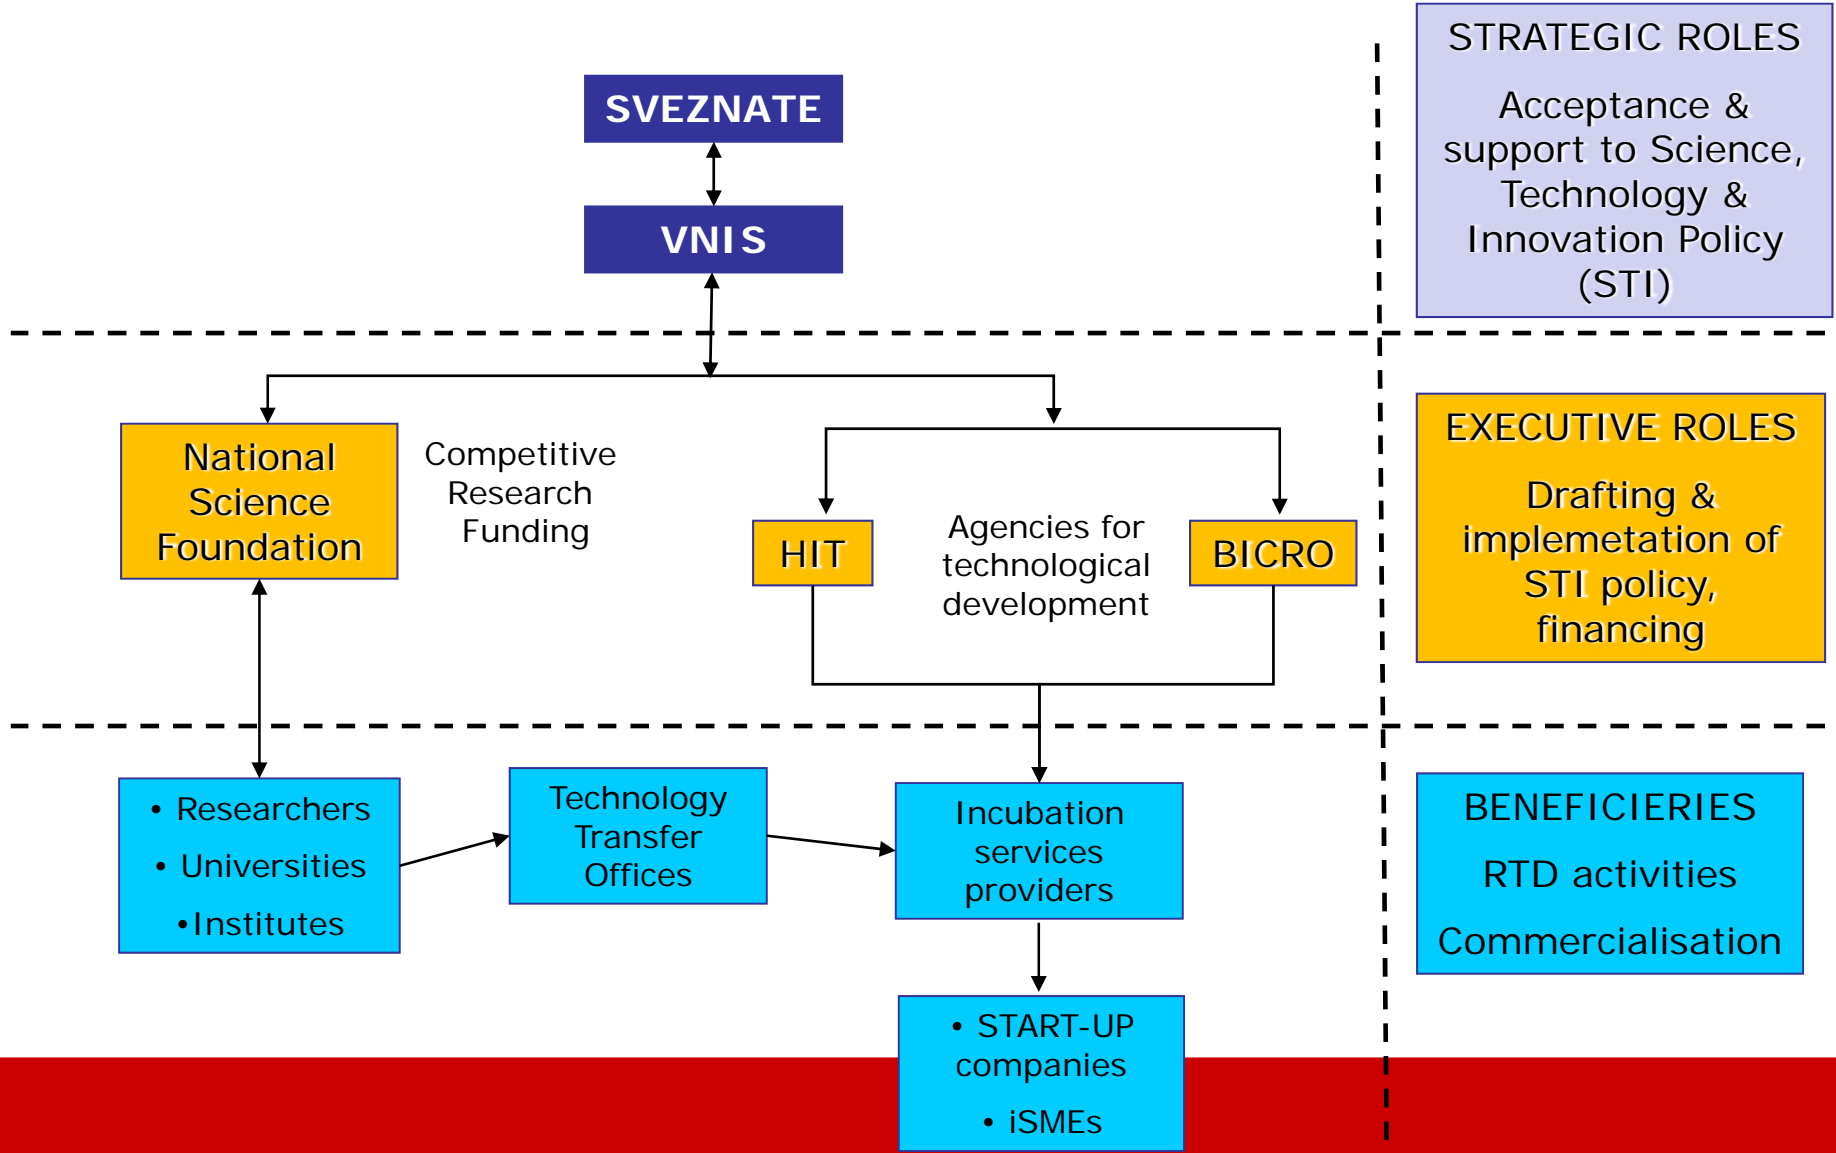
SVEZNATE

VNIS

STRATEGIC ROLES

Acceptance & support to Science, Technology & Innovation Policy (STI)

National Science Foundation

Competitive Research Funding

HIT

Agencies for technological development

BICRO

EXECUTIVE ROLES

Drafting & implemetation of STI policy, financing

• Researchers
• Universities
• Institutes

Technology Transfer Offices

Incubation services providers

BENEFICIERIES

RTD activities

Commercialisation

• START-UP companies
• iSMEs